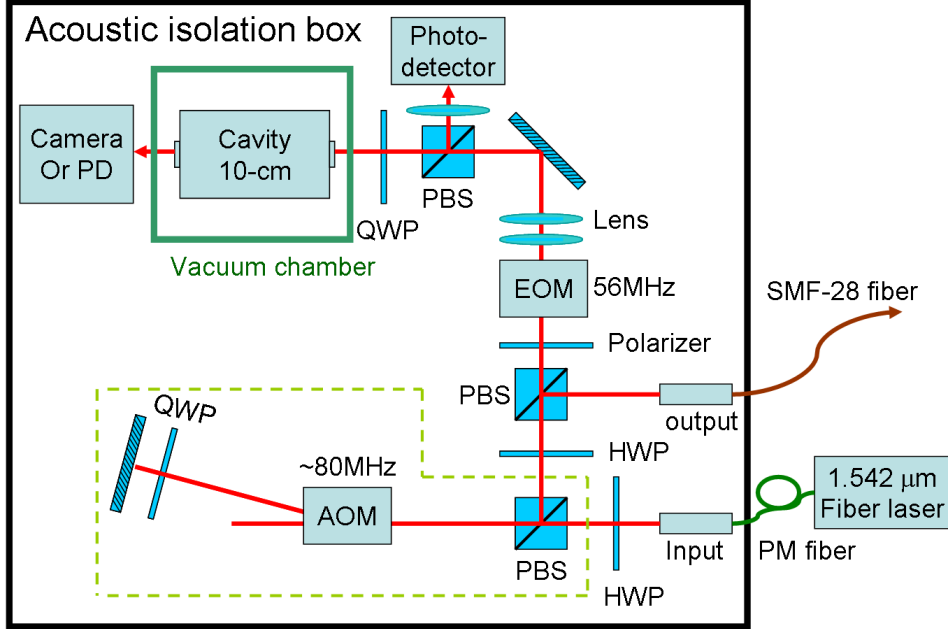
Acoustic isolation box

Photo-detector

Camera Or PD

Cavity 10-cm

PBS

QWP

Vacuum chamber

Lens

EOM

56MHz

SMF-28 fiber

Polarizer

PBS

output

QWP

HWP

~80MHz

AOM

PBS

HWP

Input

1.542 μm Fiber laser

PM fiber